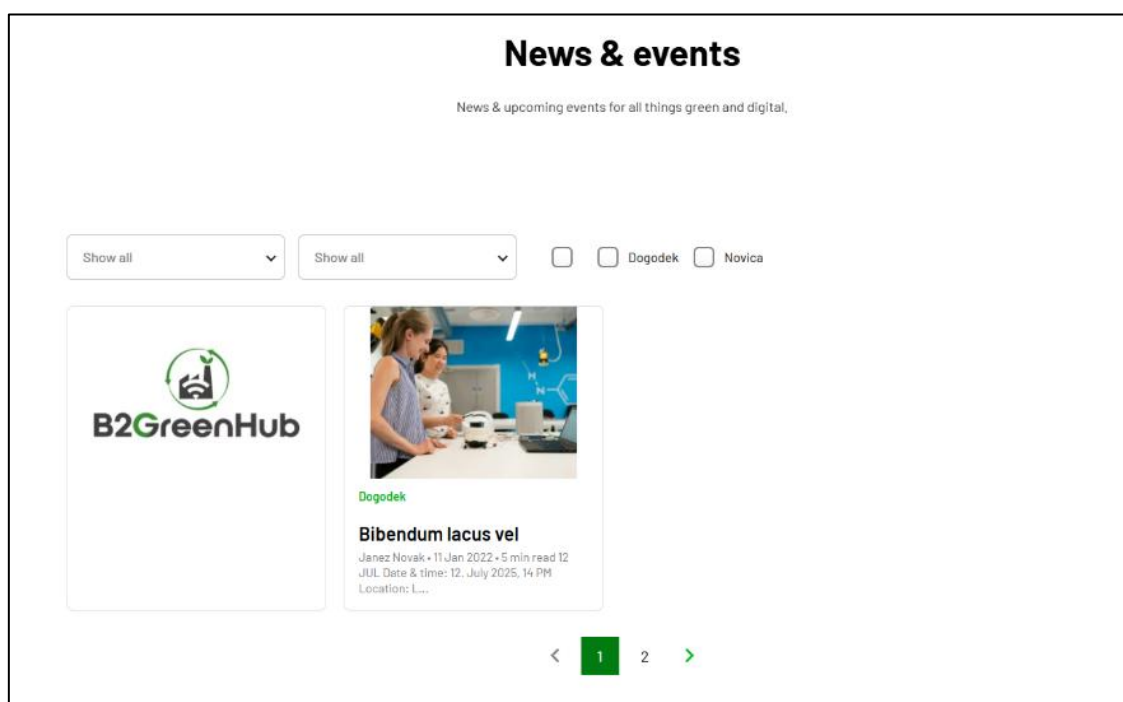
News & events

News & upcoming events for all things green and digital,

Show all

Show all

Dogodek

Novica

B2GreenHub

Dogodek

Bibendum lacus vel

Janez Novak • 11 Jan 2022 • 5 min read 12 JUL Date & time: 12. July 2025, 14 PM Location: L...

<

1

2

>